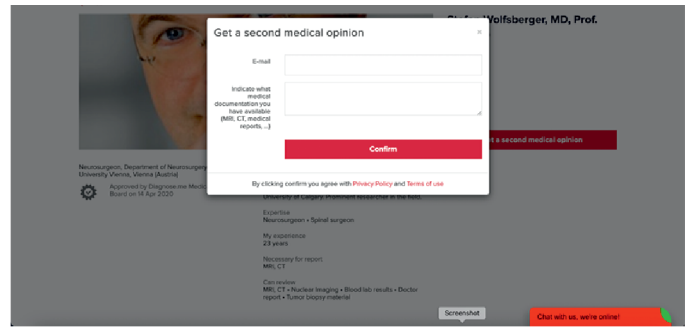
Stefan Wolfsberger, MD, Prof.

Get a second medical opinion

×

E-mail

Indicate what medical documentation you have available (MRI, CT, medical reports, ...)

Confirm

By clicking confirm you agree with Privacy Policy and Terms of use

Get a second medical opinion

Neurosurgeon, Department of Neurosurgery, University Vienna, Vienna (Austria)

Approved by Diagnose.me Medical Board on 14 Apr 2020

University of Calgary. Prominent researcher in the field.

Expertise
Neurosurgeon • Spinal surgeon

My experience
23 years

Necessary for report
MRI, CT

Can review
MRI, CT • Nuclear imaging • Blood lab results • Doctor report • Tumor biopsy material

Screenshot

Chat with us, we're online!